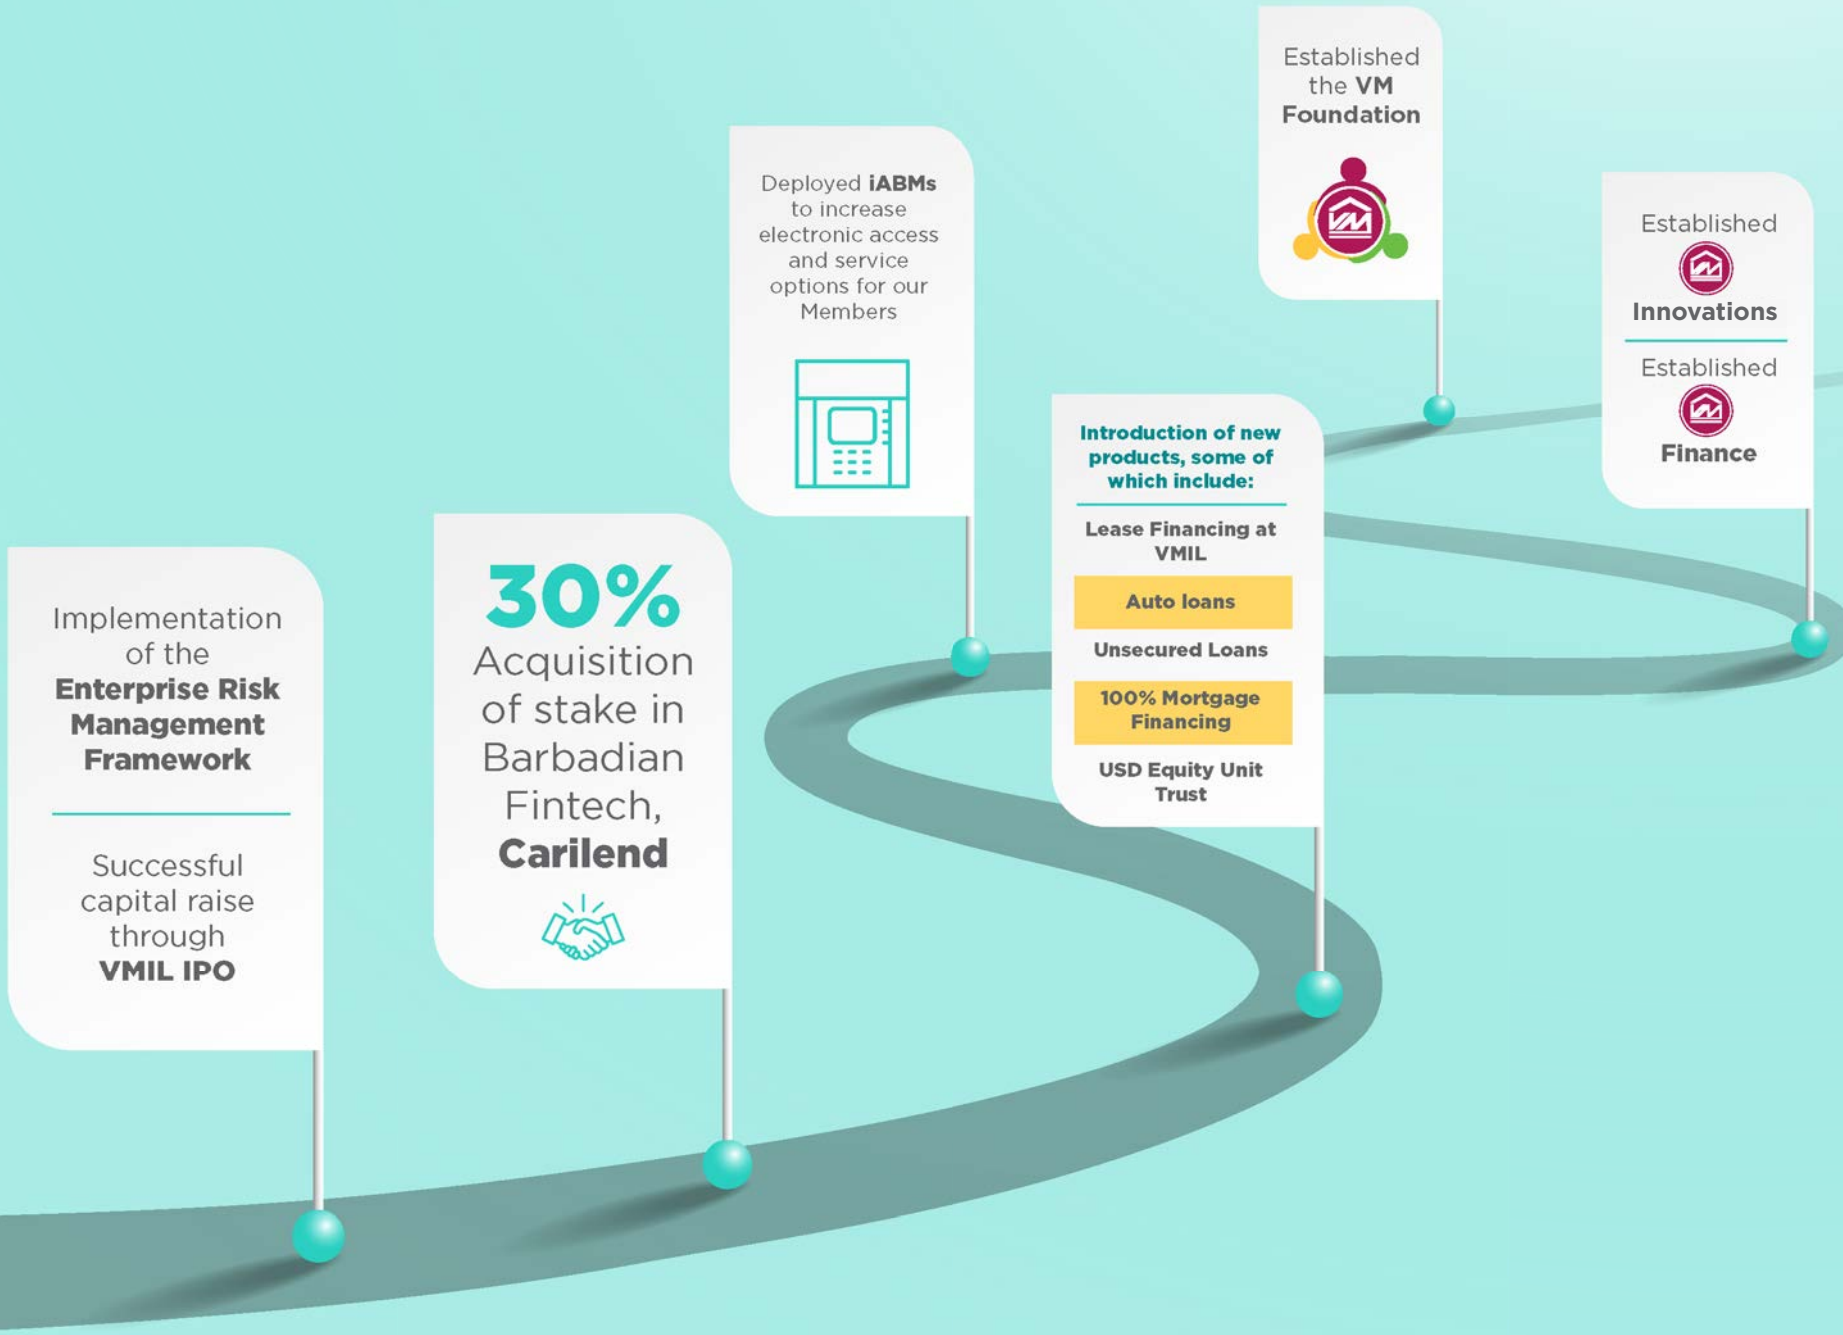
Implementation of the Enterprise Risk Management Framework

Successful capital raise through VMIL IPO

30% Acquisition of stake in Barbadian Fintech, Carilend

Deployed iABMs to increase electronic access and service options for our Members

Introduction of new products, some of which include:

Lease Financing at VMIL

Auto loans

Unsecured Loans

100% Mortgage Financing

USD Equity Unit Trust

Established the VM Foundation

Established Innovations

Established Finance